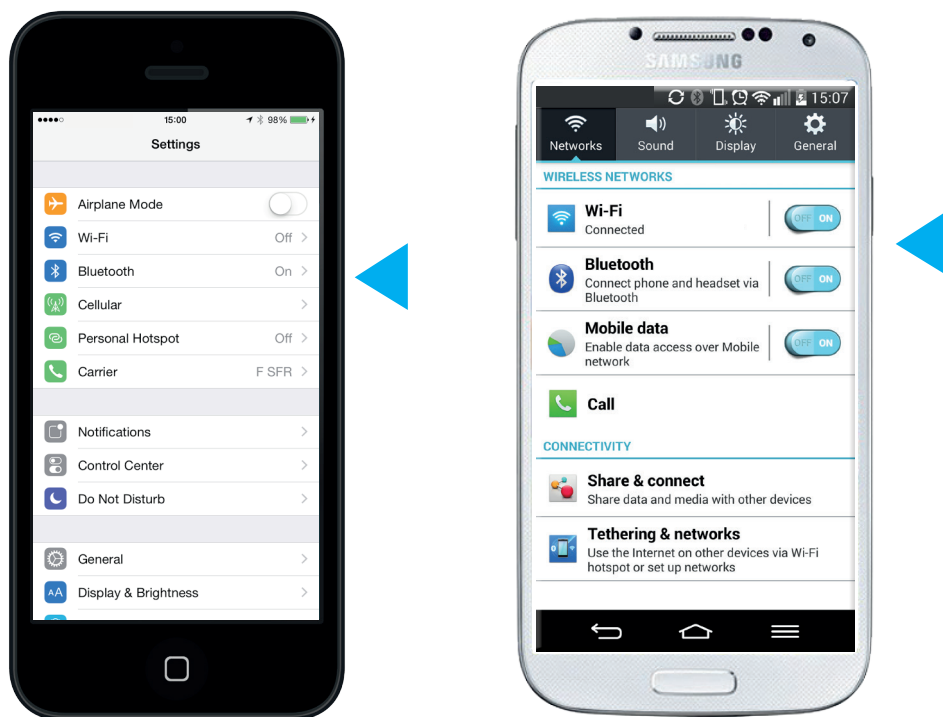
●●●●○ 15:00 98%

Settings

Airplane Mode

Wi-Fi Off

Bluetooth On

Cellular

Personal Hotspot Off

Carrier F SFR

Notifications

Control Center

Do Not Disturb

General

Display & Brightness

SAMSUNG

15:07

Networks Sound Display General

WIRELESS NETWORKS

Wi-Fi
Connected
OFF ON

Bluetooth
Connect phone and headset via Bluetooth
OFF ON

Mobile data
Enable data access over Mobile network
OFF ON

Call

CONNECTIVITY

Share & connect
Share data and media with other devices

Tethering & networks
Use the Internet on other devices via Wi-Fi hotspot or set up networks